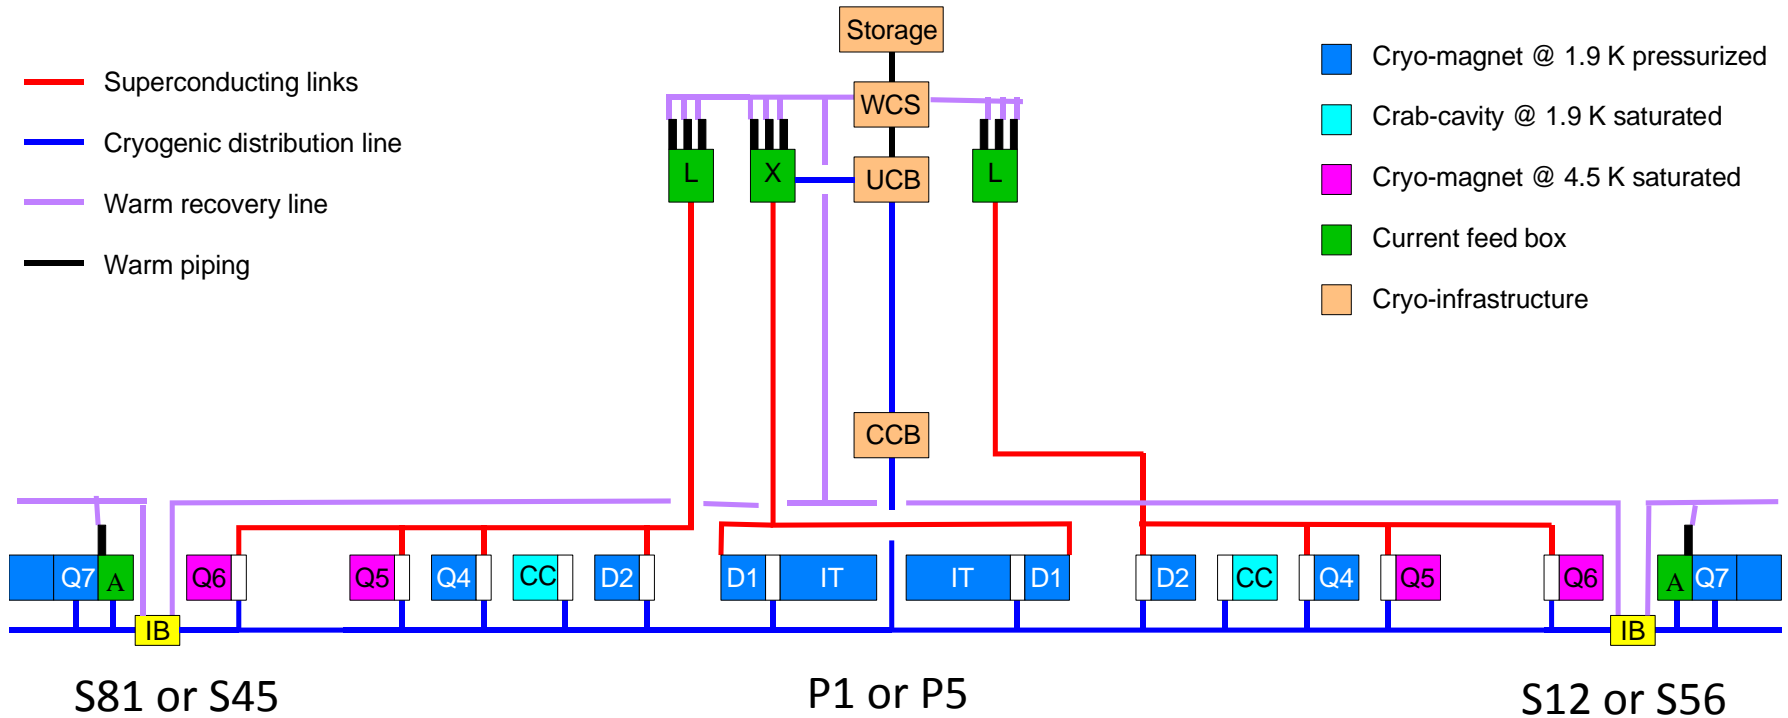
Superconducting links
Cryogenic distribution line
Warm recovery line
Warm piping

Storage
WCS
L
X
UCB
L
CCB

Cryo-magnet @ 1.9 K pressurized
Crab-cavity @ 1.9 K saturated
Cryo-magnet @ 4.5 K saturated
Current feed box
Cryo-infrastructure

Q7 A Q6 Q5 Q4 CC D2 D1 IT IT D1 D2 CC Q4 Q5 Q6 A Q7
IB IB

S81 or S45
P1 or P5
S12 or S56